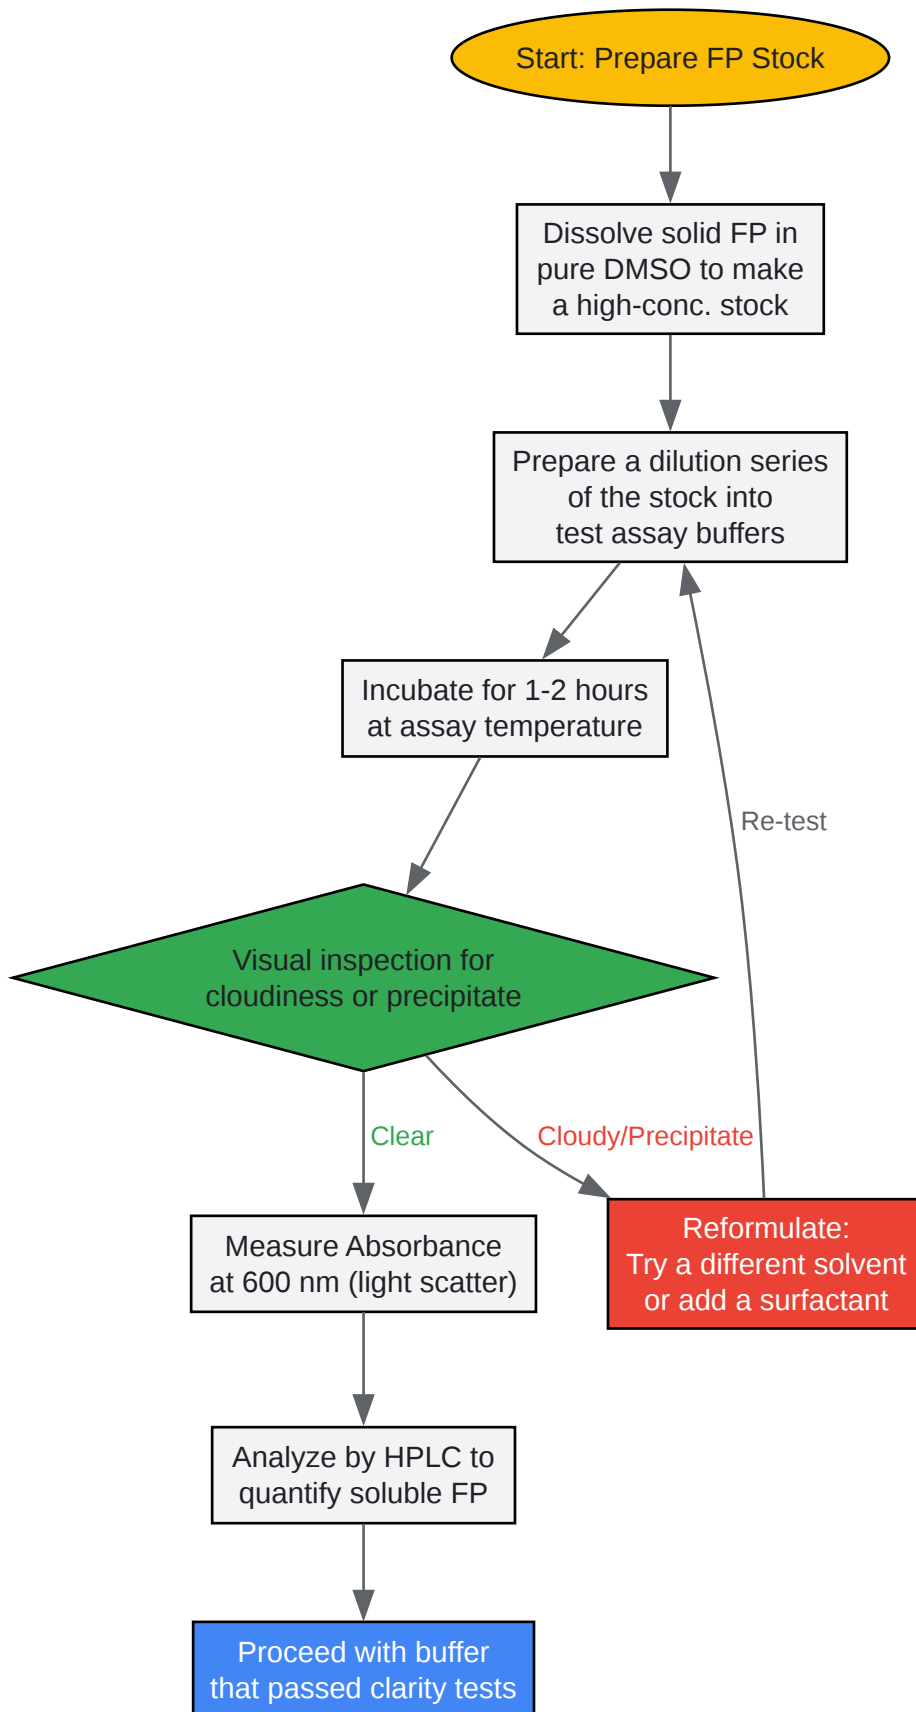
Start: Prepare FP Stock

Dissolve solid FP in pure DMSO to make a high-conc. stock

Prepare a dilution series of the stock into test assay buffers

Incubate for 1-2 hours at assay temperature

Re-test

Visual inspection for cloudiness or precipitate

Clear

Cloudy/Precipitate

Measure Absorbance at 600 nm (light scatter)

Reformulate: Try a different solvent or add a surfactant

Analyze by HPLC to quantify soluble FP

Proceed with buffer that passed clarity tests